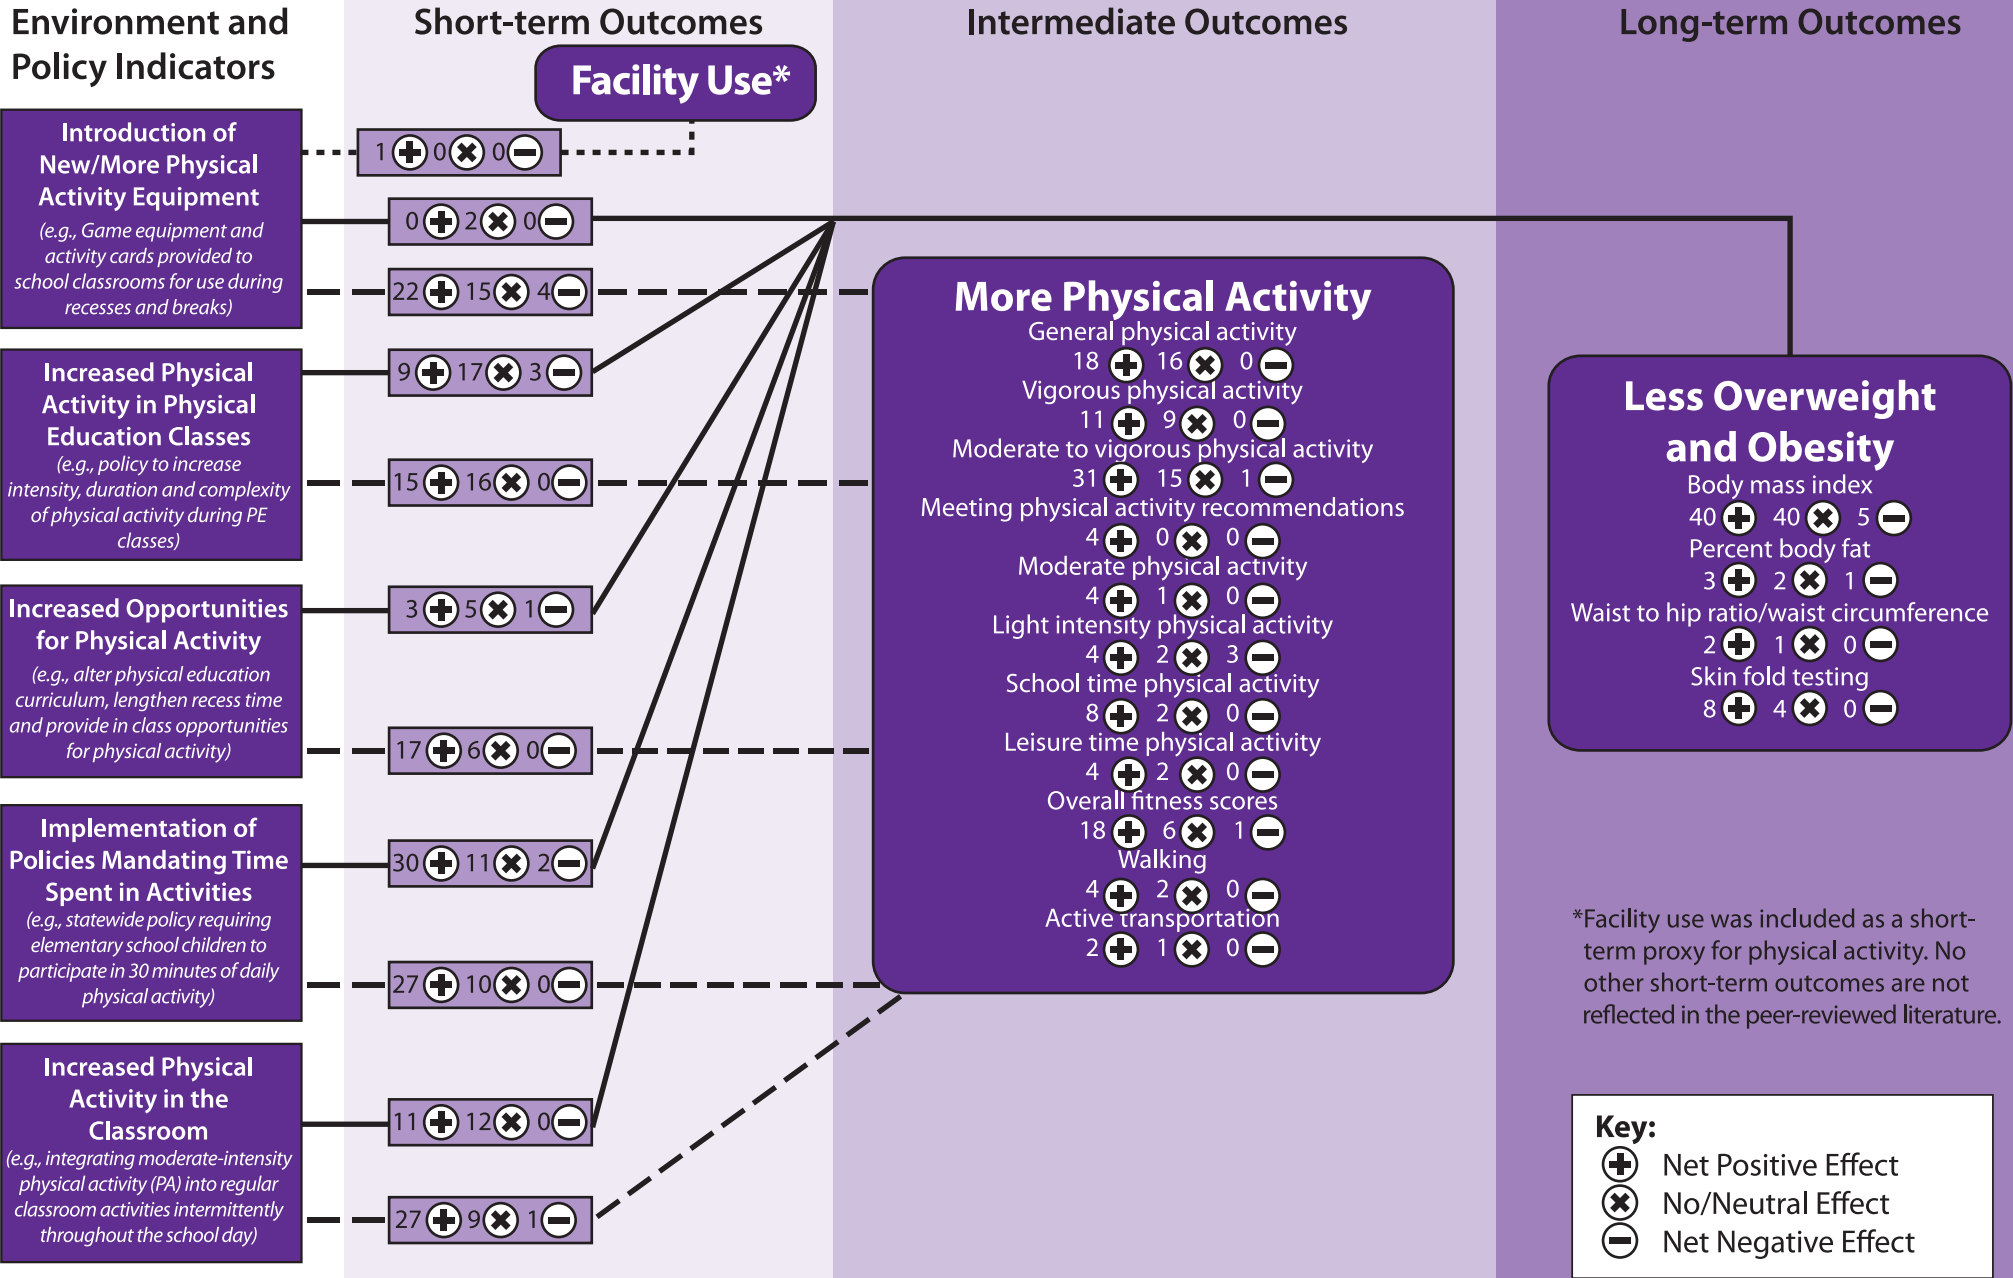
Environment and Policy Indicators

Short-term Outcomes

Intermediate Outcomes

Long-term Outcomes

Facility Use*

Introduction of New/More Physical Activity Equipment
(e.g., Game equipment and activity cards provided to school classrooms for use during recesses and breaks)

1 ⊕ 0 ⊗ 0 ⊖
0 ⊕ 2 ⊗ 0 ⊖
22 ⊕ 15 ⊗ 4 ⊖

Increased Physical Activity in Physical Education Classes
(e.g., policy to increase intensity, duration and complexity of physical activity during PE classes)

9 ⊕ 17 ⊗ 3 ⊖
15 ⊕ 16 ⊗ 0 ⊖

Increased Opportunities for Physical Activity
(e.g., alter physical education curriculum, lengthen recess time and provide in class opportunities for physical activity)

3 ⊕ 5 ⊗ 1 ⊖
17 ⊕ 6 ⊗ 0 ⊖

Implementation of Policies Mandating Time Spent in Activities
(e.g., statewide policy requiring elementary school children to participate in 30 minutes of daily physical activity)

30 ⊕ 11 ⊗ 2 ⊖
27 ⊕ 10 ⊗ 0 ⊖

Increased Physical Activity in the Classroom
(e.g., integrating moderate-intensity physical activity (PA) into regular classroom activities intermittently throughout the school day)

11 ⊕ 12 ⊗ 0 ⊖
27 ⊕ 9 ⊗ 1 ⊖

More Physical Activity
General physical activity
18 ⊕ 16 ⊗ 0 ⊖
Vigorous physical activity
11 ⊕ 9 ⊗ 0 ⊖
Moderate to vigorous physical activity
31 ⊕ 15 ⊗ 1 ⊖
Meeting physical activity recommendations
4 ⊕ 0 ⊗ 0 ⊖
Moderate physical activity
4 ⊕ 1 ⊗ 0 ⊖
Light intensity physical activity
4 ⊕ 2 ⊗ 3 ⊖
School time physical activity
8 ⊕ 2 ⊗ 0 ⊖
Leisure time physical activity
4 ⊕ 2 ⊗ 0 ⊖
Overall fitness scores
18 ⊕ 6 ⊗ 1 ⊖
Walking
4 ⊕ 2 ⊗ 0 ⊖
Active transportation
2 ⊕ 1 ⊗ 0 ⊖

Less Overweight and Obesity
Body mass index
40 ⊕ 40 ⊗ 5 ⊖
Percent body fat
3 ⊕ 2 ⊗ 1 ⊖
Waist to hip ratio/waist circumference
2 ⊕ 1 ⊗ 0 ⊖
Skin fold testing
8 ⊕ 4 ⊗ 0 ⊖

*Facility use was included as a short-term proxy for physical activity. No other short-term outcomes are not reflected in the peer-reviewed literature.

Key:
⊕ Net Positive Effect
⊗ No/Neutral Effect
⊖ Net Negative Effect